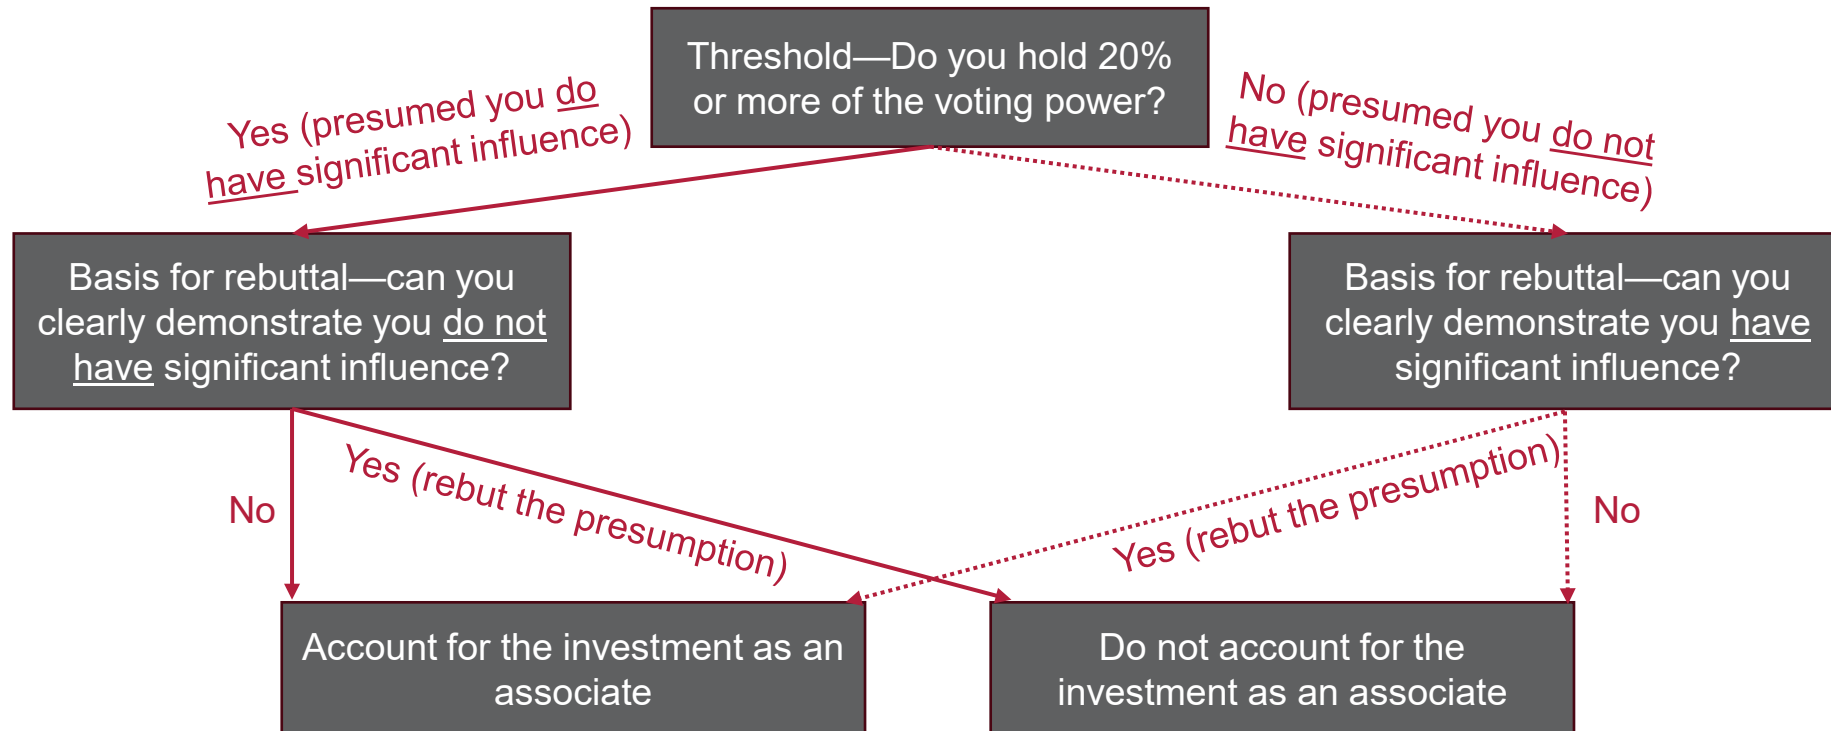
Threshold—Do you hold 20% or more of the voting power?

Yes (presumed you do have significant influence)

No (presumed you do not have significant influence)

Basis for rebuttal—can you clearly demonstrate you do not have significant influence?

Basis for rebuttal—can you clearly demonstrate you have significant influence?

No

Yes (rebut the presumption)

Yes (rebut the presumption)

No

Account for the investment as an associate

Do not account for the investment as an associate